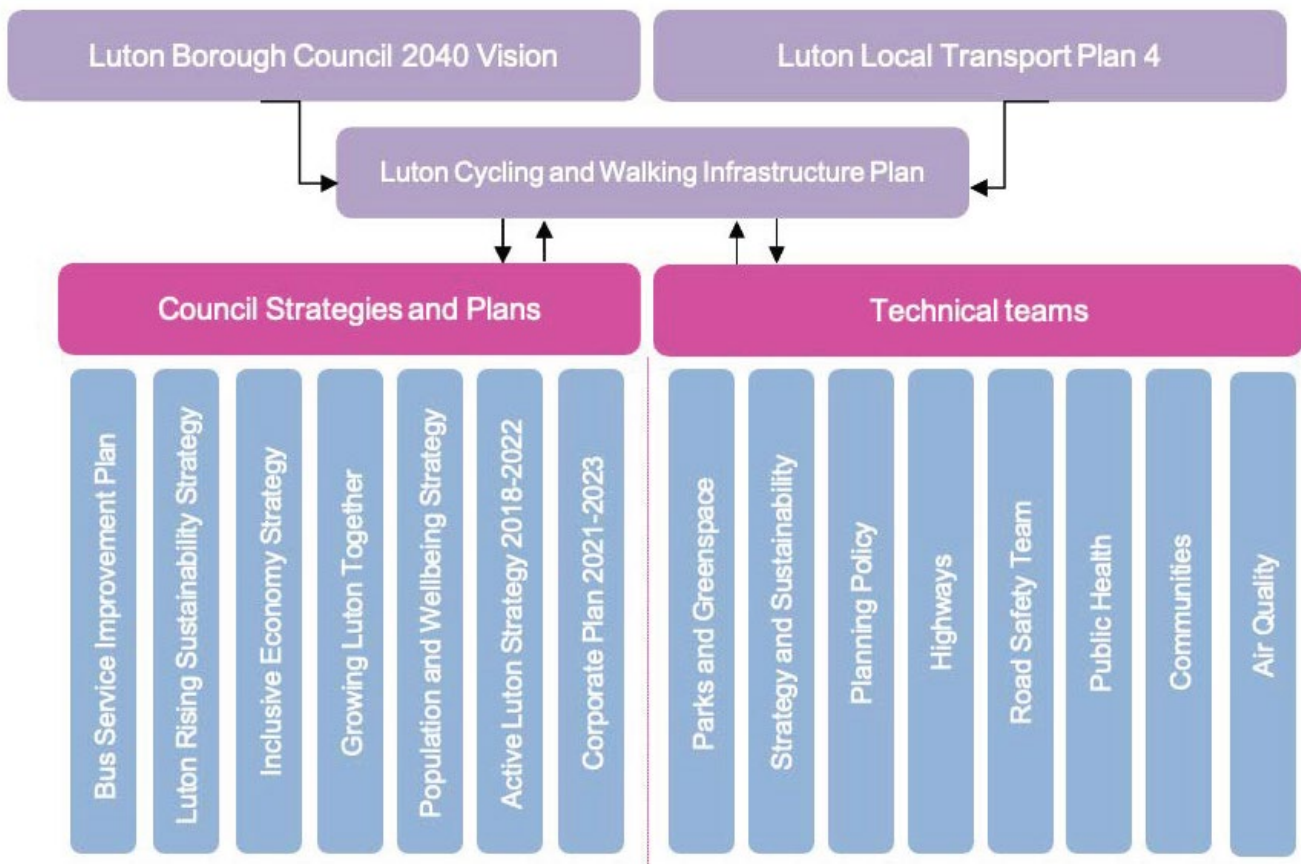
Luton Borough Council 2040 Vision

Luton Local Transport Plan 4

Luton Cycling and Walking Infrastructure Plan

Council Strategies and Plans

Technical teams

Bus Service Improvement Plan

Luton Rising Sustainability Strategy

Inclusive Economy Strategy

Growing Luton Together

Population and Wellbeing Strategy

Active Luton Strategy 2018-2022

Corporate Plan 2021-2023

Parks and Greenspace

Strategy and Sustainability

Planning Policy

Highways

Road Safety Team

Public Health

Communities

Air Quality